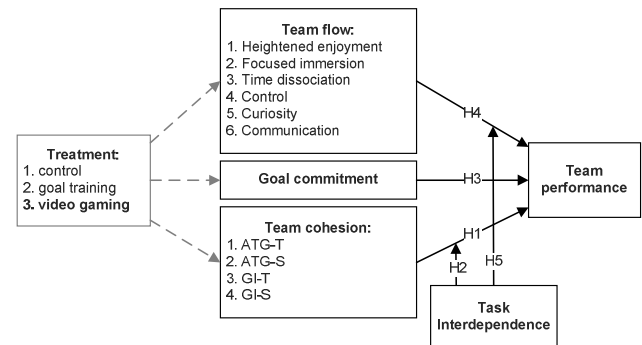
Treatment:
1. control
2. goal training
3. video gaming

Team flow:
1. Heightened enjoyment
2. Focused immersion
3. Time dissociation
4. Control
5. Curiosity
6. Communication

Goal commitment

Team cohesion:
1. ATG-T
2. ATG-S
3. GI-T
4. GI-S

H4

H3

H1

H2

H5

Team performance

Task Interdependence